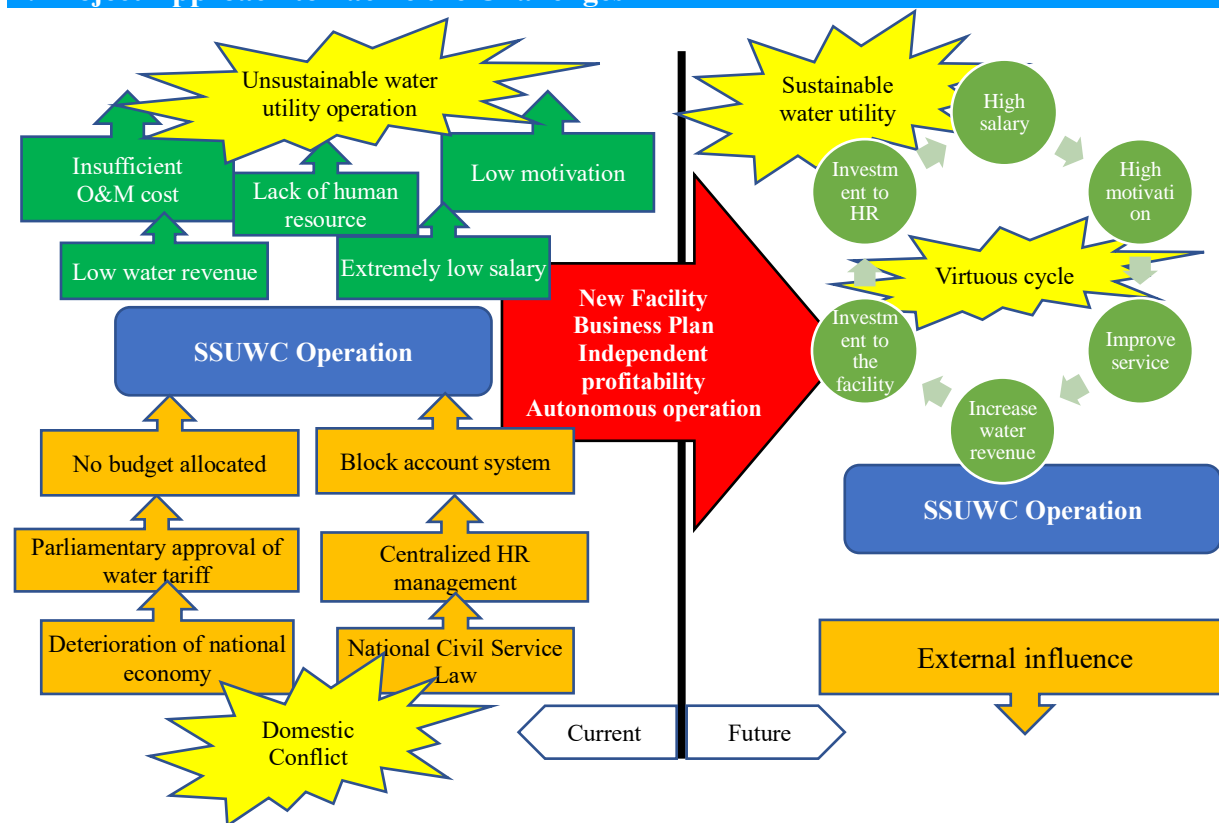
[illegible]

Unsustainable water utility operation

Insufficient O&M cost

Lack of human resource

Low motivation

Low water revenue

Extremely low salary

SSUWC Operation

No budget allocated

Block account system

Parliamentary approval of water tariff

Centralized HR management

Deterioration of national economy

National Civil Service Law

Domestic Conflict

New Facility
Business Plan
Independent profitability
Autonomous operation

Current

Future

Sustainable water utility

High salary

Investment to HR

High motivation

Virtuous cycle

Investment to the facility

Improve service

Increase water revenue

SSUWC Operation

External influence